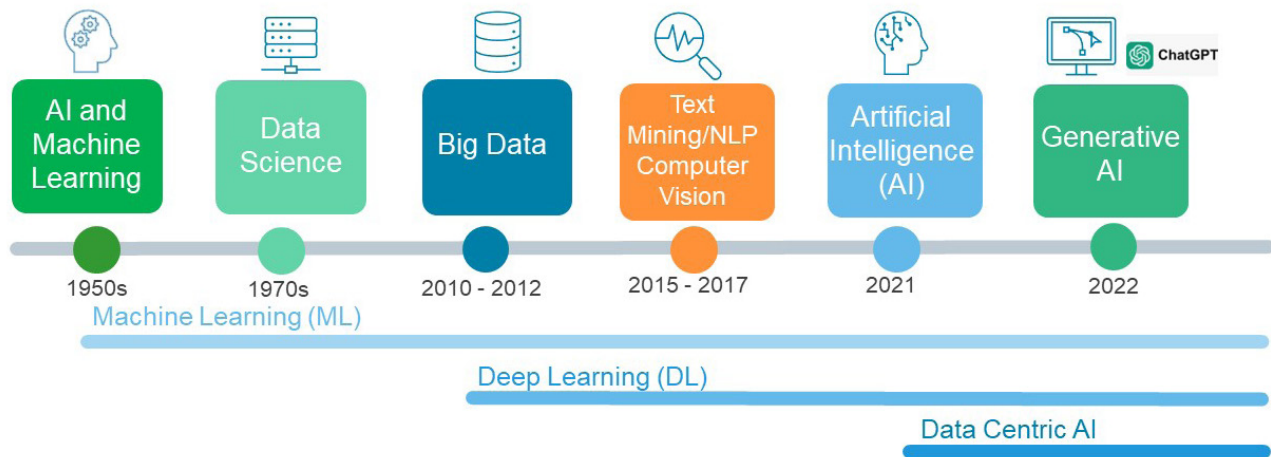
ChatGPT

AI and Machine Learning

Data Science

Big Data

Text Mining/NLP Computer Vision

Artificial Intelligence (AI)

Generative AI

1950s

1970s

2010 - 2012

2015 - 2017

2021

2022

Machine Learning (ML)

Deep Learning (DL)

Data Centric AI